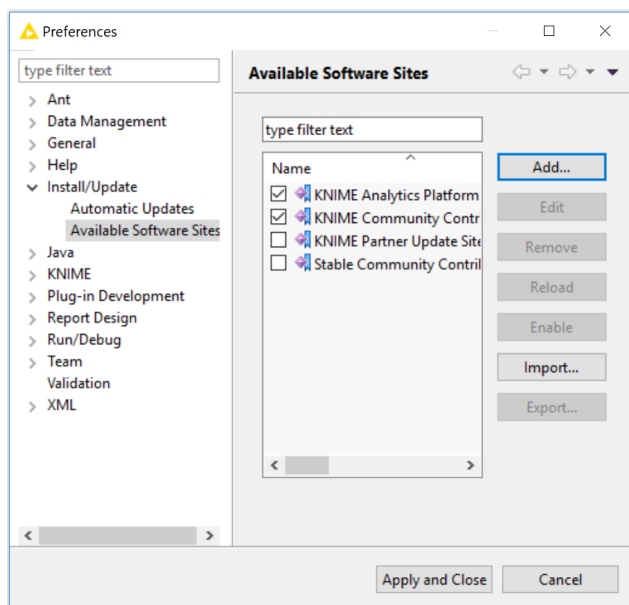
Preferences

type filter text

Ant
Data Management
General
Help
Install/Update
Automatic Updates
Available Software Sites
Java
KNIME
Plug-in Development
Report Design
Run/Debug
Team
Validation
XML

Available Software Sites

type filter text

Name
KNIME Analytics Platform
KNIME Community Contr
KNIME Partner Update Site
Stable Community Contril

Add...
Edit
Remove
Reload
Enable
Import...
Export...

Apply and Close
Cancel